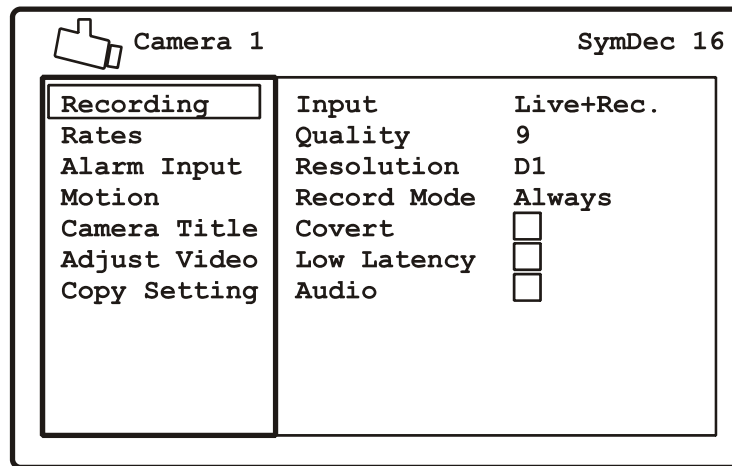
Camera 1

SymDec 16

Recording
Rates
Alarm Input
Motion
Camera Title
Adjust Video
Copy Setting

| Input | Live+Rec. |
|---|---|
| Quality | 9 |
| Resolution | D1 |
| Record Mode | Always |
| Covert | ☐ |
| Low Latency | ☐ |
| Audio | ☐ |